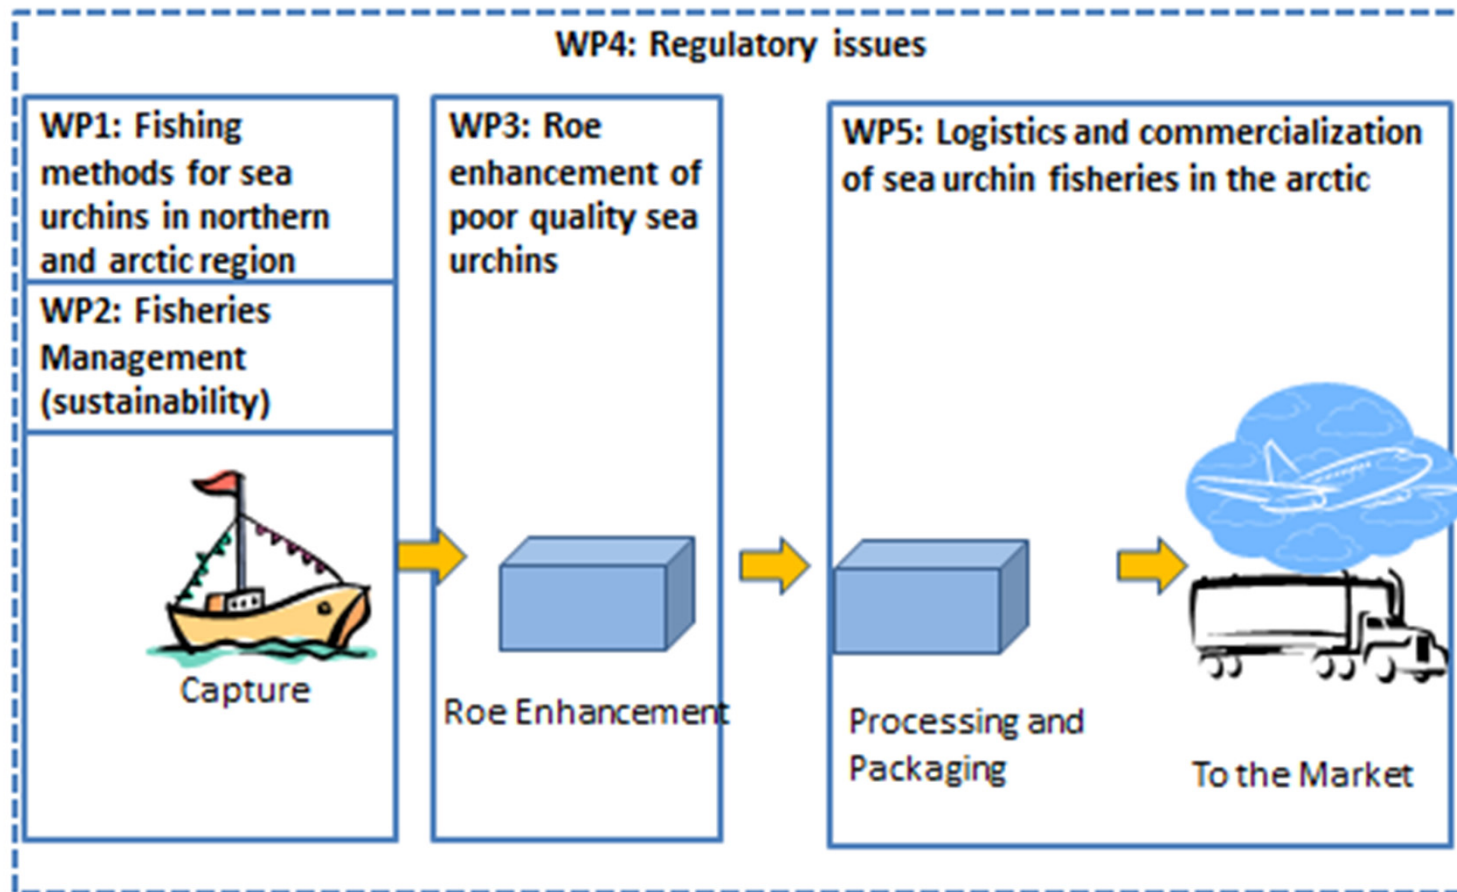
WP4: Regulatory issues

WP1: Fishing methods for sea urchins in northern and arctic region

WP2: Fisheries Management (sustainability)

Capture

WP3: Roe enhancement of poor quality sea urchins

Roe Enhancement

WP5: Logistics and commercialization of sea urchin fisheries in the arctic

Processing and Packaging

To the Market